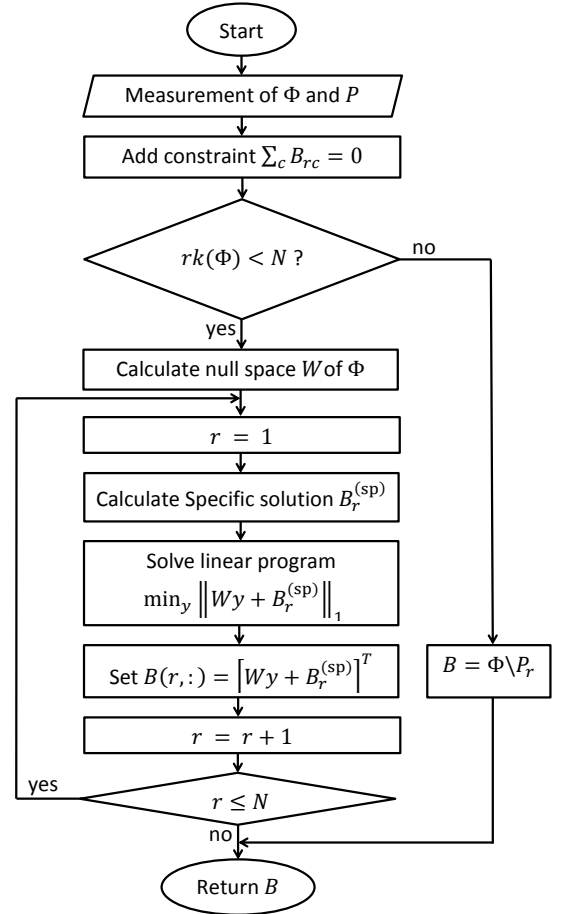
Start

Measurement of $\Phi$ and $P$

Add constraint $\sum_c B_{rc} = 0$

$rk(\Phi) < N$ ?

no

yes

Calculate null space $W$ of $\Phi$

$r = 1$

Calculate Specific solution $B_r^{(\mathrm{sp})}$

Solve linear program $\min_y \left\| Wy + B_r^{(\mathrm{sp})} \right\|_1$

Set $B(r,:) = \left[ Wy + B_r^{(\mathrm{sp})} \right]^T$

$r = r + 1$

yes

$r \leq N$

no

$B = \Phi \backslash P_r$

Return $B$